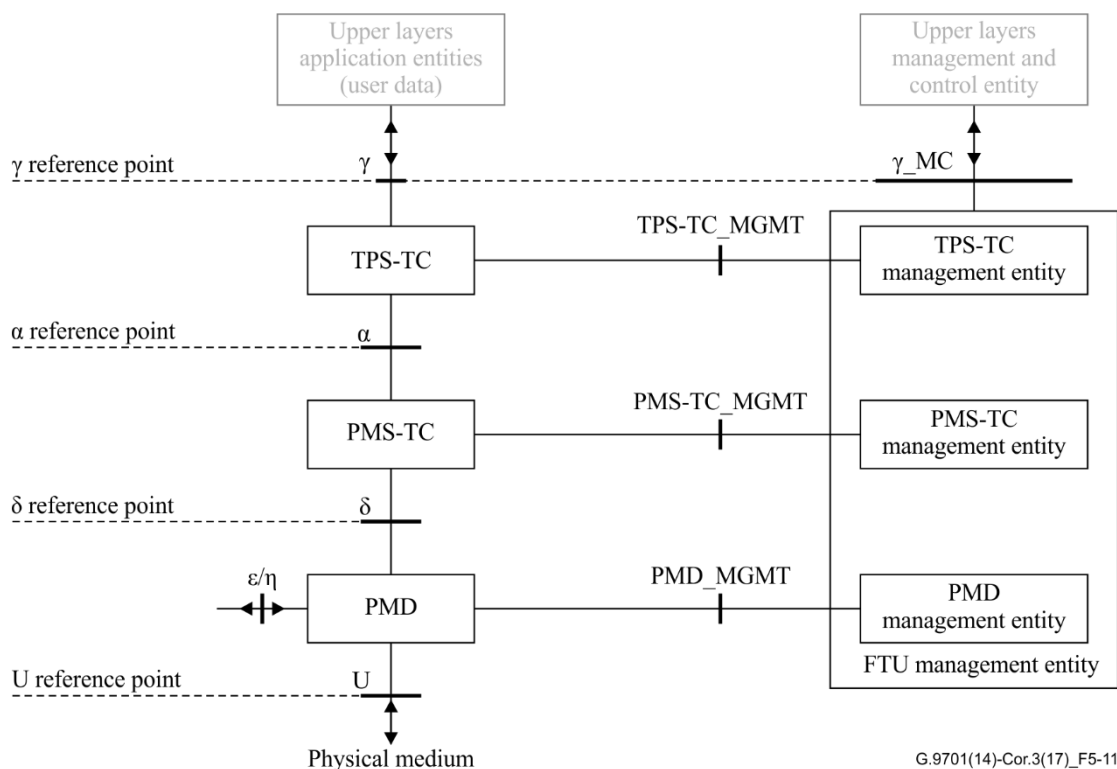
Upper layers application entities (user data)

Upper layers management and control entity

γ reference point

γ

γ_MC

TPS-TC

TPS-TC_MGMT

TPS-TC management entity

α reference point

α

PMS-TC

PMS-TC_MGMT

PMS-TC management entity

δ reference point

δ

ε/η

PMD

PMD_MGMT

PMD management entity

FTU management entity

U reference point

U

Physical medium

G.9701(14)-Cor.3(17)_F5-11